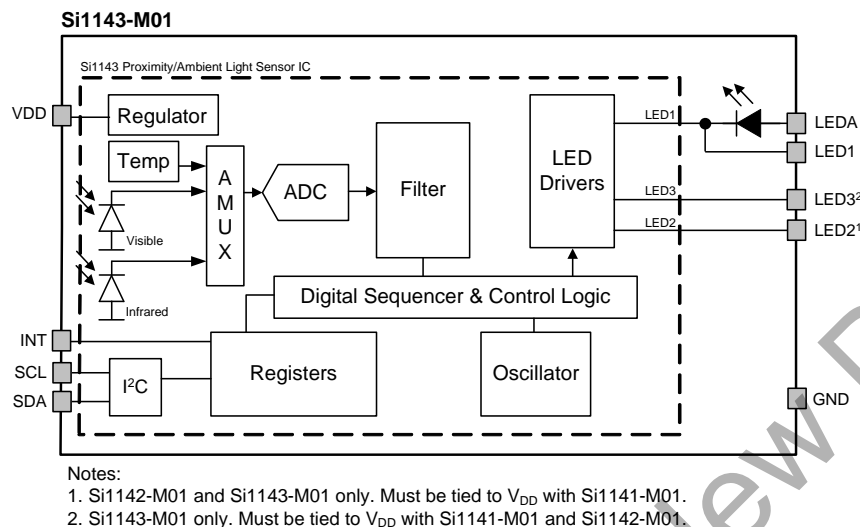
Si1143-M01

Si1143 Proximity/Ambient Light Sensor IC

VDD

Regulator

Temp

A
M
U
X

ADC

Filter

LED Drivers

LED1

LED3

LED2

LEDA

LED1

LED3$^2$

LED2$^1$

Visible

Infrared

Digital Sequencer & Control Logic

INT

SCL

SDA

I$^2$C

Registers

Oscillator

GND

Notes:
1. Si1142-M01 and Si1143-M01 only. Must be tied to $V_{DD}$ with Si1141-M01.
2. Si1143-M01 only. Must be tied to $V_{DD}$ with Si1141-M01 and Si1142-M01.

ew